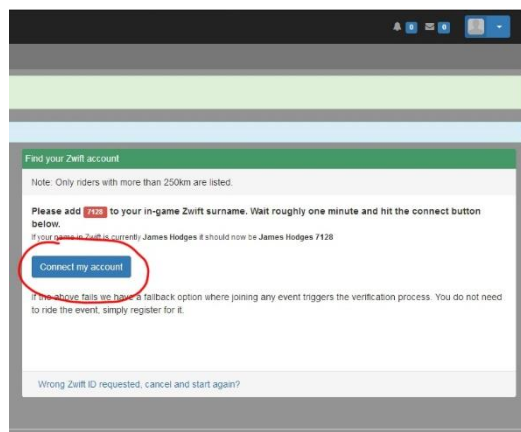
0 0

Find your Zwift account

Note: Only riders with more than 250km are listed.

**Please add 7128 to your in-game Zwift surname. Wait roughly one minute and hit the connect button below.**

If your game in Zwift is currently James Hodges it should now be James Hodges 7128

Connect my account

If the above fails we have a fallback option where joining any event triggers the verification process. You do not need to ride the event, simply register for it.

Wrong Zwift ID requested, cancel and start again?